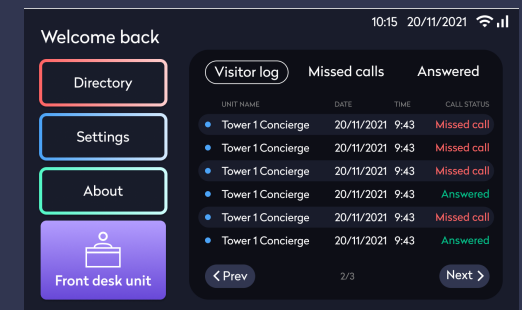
10:15 20/11/2021

Welcome back

Directory

Settings

About

Front desk unit

Visitor log
Missed calls
Answered

| UNIT NAME | DATE | TIME | CALL STATUS |
|---|---|---|---|
| Tower 1 Concierge | 20/11/2021 | 9:43 | Missed call |
| Tower 1 Concierge | 20/11/2021 | 9:43 | Missed call |
| Tower 1 Concierge | 20/11/2021 | 9:43 | Missed call |
| Tower 1 Concierge | 20/11/2021 | 9:43 | Answered |
| Tower 1 Concierge | 20/11/2021 | 9:43 | Missed call |
| Tower 1 Concierge | 20/11/2021 | 9:43 | Answered |

< Prev
2/3
Next >